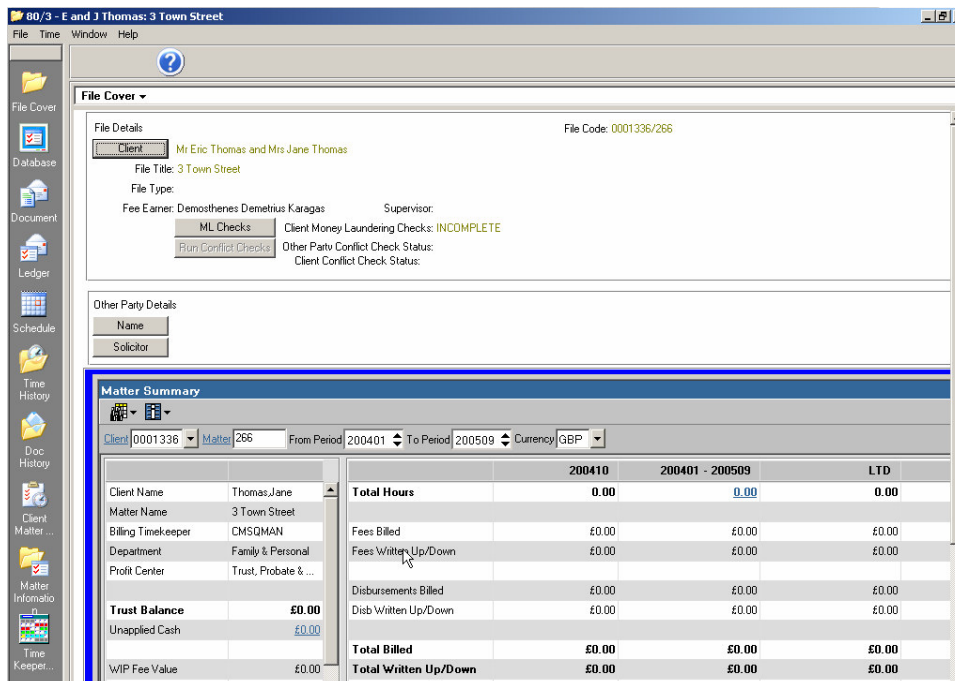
80/3 - E and J Thomas: 3 Town Street

File Time Window Help

File Cover

Database

Document

Ledger

Schedule

Time History

Doc History

Client Matter ...

Matter Infomation

Time Keeper...

File Cover ▾

File Details

File Code: 0001336/266

Client Mr Eric Thomas and Mrs Jane Thomas

File Title: 3 Town Street

File Type:

Fee Earner: Demosthenes Demetrius Karagas Supervisor:

ML Checks Client Money Laundering Checks: INCOMPLETE

Run Conflict Checks Other Party Conflict Check Status:

Client Conflict Check Status:

Other Party Details

Name

Solicitor

Matter Summary

Client 0001336 Matter 266 From Period 200401 To Period 200509 Currency GBP

| | |
|---|---|
| Client Name | Thomas,Jane |
| Matter Name | 3 Town Street |
| Billing Timekeeper | CMSQMAN |
| Department | Family & Personal |
| Profit Center | Trust, Probate & ... |
| | |
| Trust Balance | £0.00 |
| Unapplied Cash | £0.00 |
| | |
| WIP Fee Value | £0.00 |

| | 200410 | 200401 - 200509 | LTD |
|---|---|---|---|
| Total Hours | 0.00 | 0.00 | 0.00 |
| | | | |
| Fees Billed | £0.00 | £0.00 | £0.00 |
| Fees Written Up/Down | £0.00 | £0.00 | £0.00 |
| | | | |
| Disbursements Billed | £0.00 | £0.00 | £0.00 |
| Disb Written Up/Down | £0.00 | £0.00 | £0.00 |
| | | | |
| Total Billed | £0.00 | £0.00 | £0.00 |
| Total Written Up/Down | £0.00 | £0.00 | £0.00 |